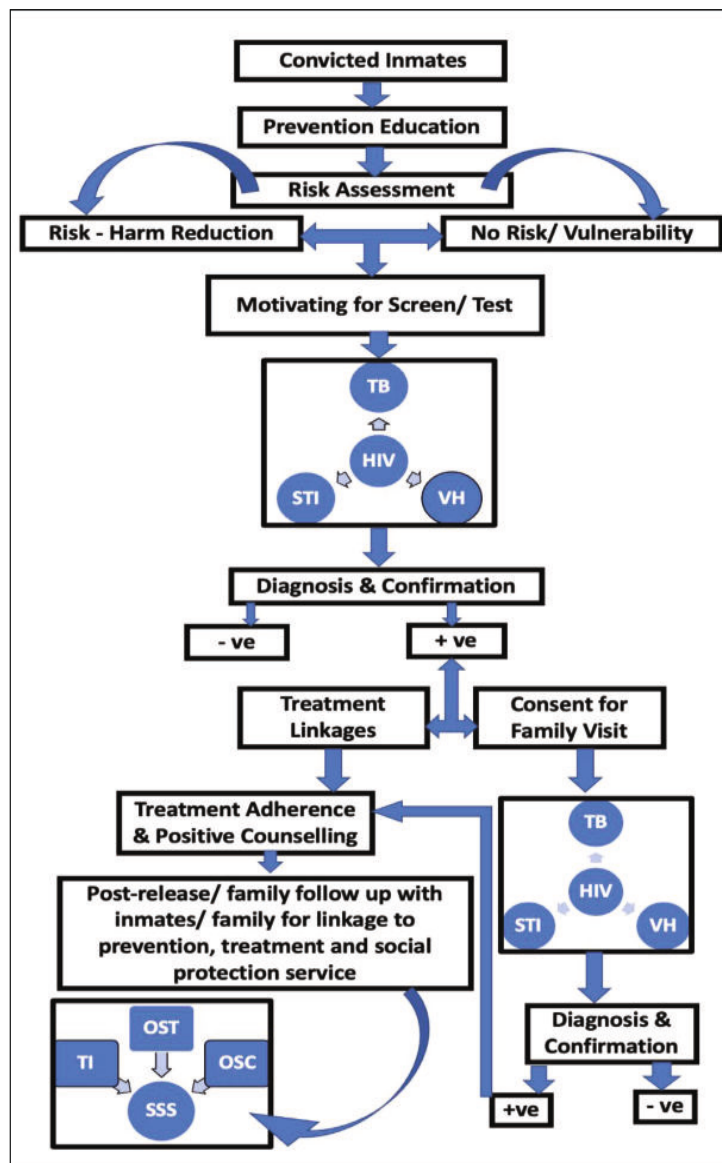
Convicted Inmates

Prevention Education

Risk Assessment

Risk - Harm Reduction

No Risk/ Vulnerability

Motivating for Screen/ Test

TB

HIV

STI

VH

Diagnosis & Confirmation

- ve

+ ve

Treatment Linkages

Consent for Family Visit

Treatment Adherence & Positive Counselling

TB

HIV

STI

VH

Post-release/ family follow up with inmates/ family for linkage to prevention, treatment and social protection service

OST

TI

OSC

SSS

Diagnosis & Confirmation

+ve

- ve